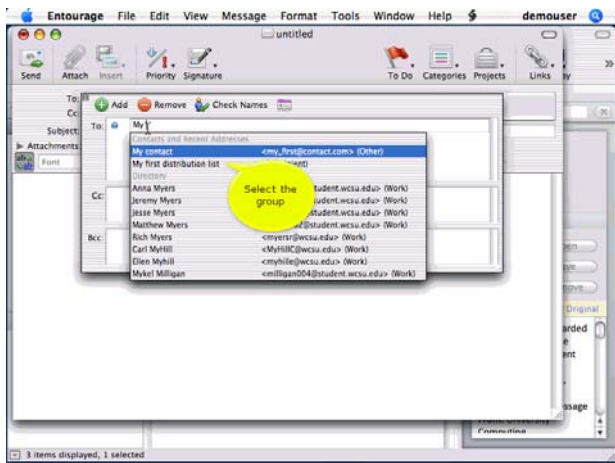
Entourage File Edit View Message Format Tools Window Help demouser

untitled

Send Attach Insert Priority Signature To Do Categories Projects Links

To:
Cc
Subject:
Attachments
Font

Add Remove Check Names

To: My

Contacts and Recent Addresses
My contact <my_first@contact.com> (Other)
My first distribution list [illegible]
Directory
Anna Myers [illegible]student.wcsu.edu> (Work)
Jeremy Myers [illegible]student.wcsu.edu> (Work)
Jesse Myers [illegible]student.wcsu.edu> (Work)
Matthew Myers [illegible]@student.wcsu.edu> (Work)
Rich Myers <myersr@wcsu.edu> (Work)
Carl MyHill <MyHillC@wcsu.edu> (Work)
Ellen Myhill <myhille@wcsu.edu> (Work)
Mykel Milligan <milligan004@student.wcsu.edu> (Work)

Select the group

Cc:

Bcc:

Original
arded
e
ent
ssage
Computing

3 items displayed, 1 selected